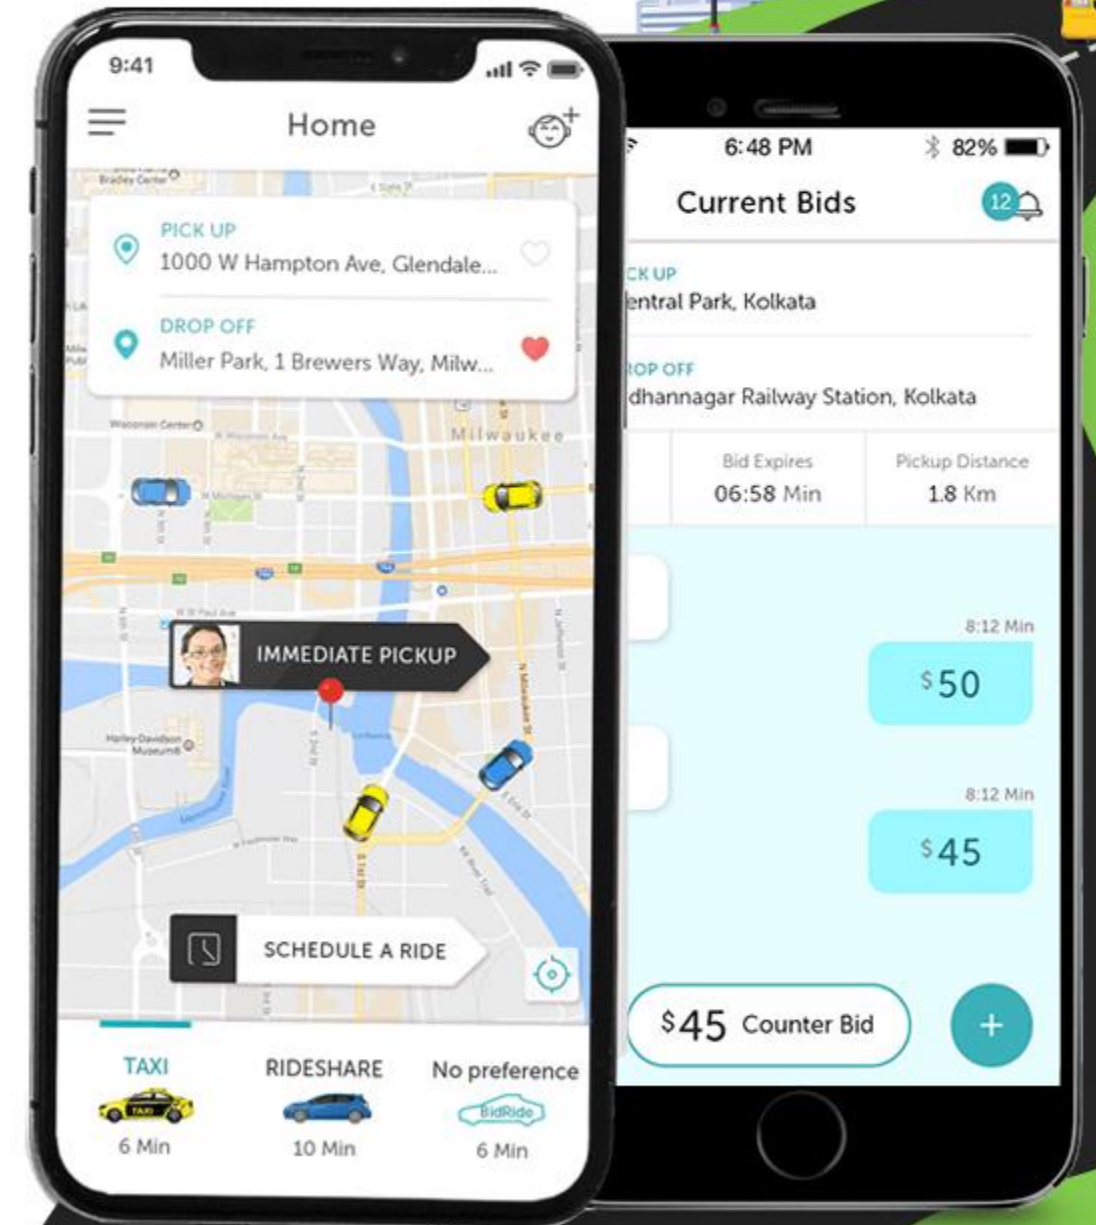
9:41

Home

PICK UP
1000 W Hampton Ave, Glendale...

DROP OFF
Miller Park, 1 Brewers Way, Milw...

Milwaukee

IMMEDIATE PICKUP

SCHEDULE A RIDE

TAXI
6 Min

RIDESHARE
10 Min

No preference
BidRide
6 Min

6:48 PM
82%

Current Bids
12

CK UP
entral Park, Kolkata

ROP OFF
dhannagar Railway Station, Kolkata

Bid Expires
06:58 Min

Pickup Distance
1.8 Km

8:12 Min
$50

8:12 Min
$45

$45 Counter Bid

+